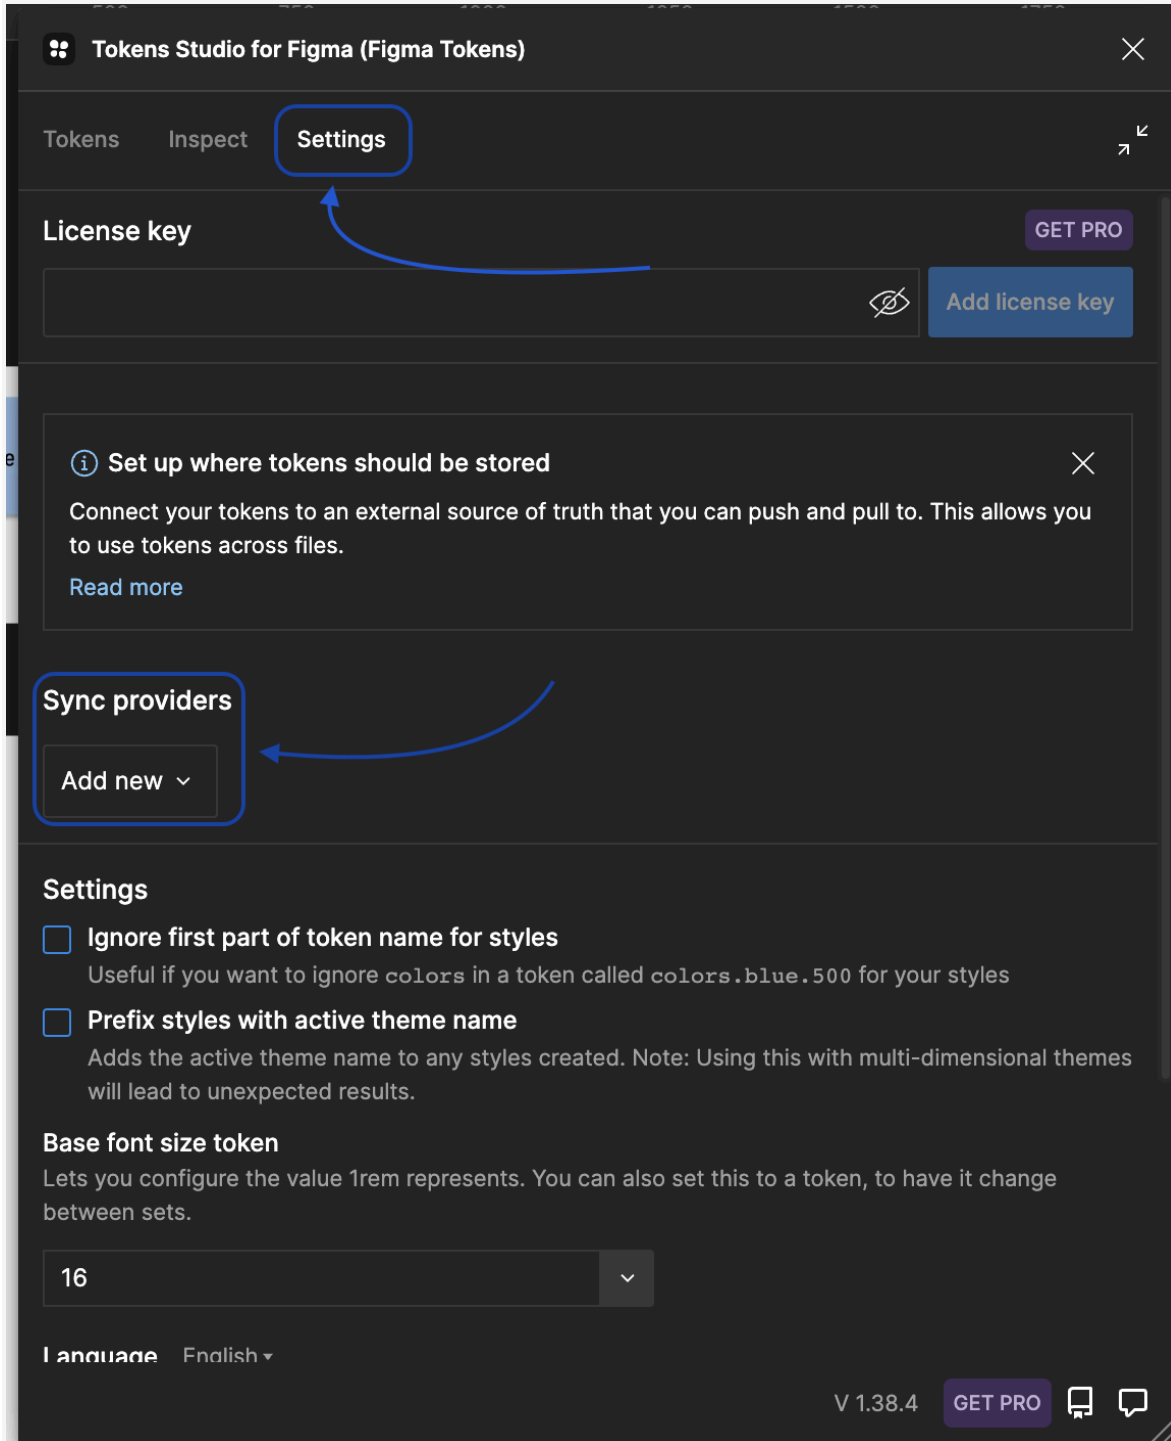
Tokens Studio for Figma (Figma Tokens)

Tokens Inspect Settings

License key

GET PRO

Add license key

Set up where tokens should be stored

Connect your tokens to an external source of truth that you can push and pull to. This allows you to use tokens across files.

Read more

Sync providers

Add new

Settings

Ignore first part of token name for styles

Useful if you want to ignore colors in a token called colors.blue.500 for your styles

Prefix styles with active theme name

Adds the active theme name to any styles created. Note: Using this with multi-dimensional themes will lead to unexpected results.

Base font size token

Lets you configure the value 1rem represents. You can also set this to a token, to have it change between sets.

16

Language English

V 1.38.4 GET PRO